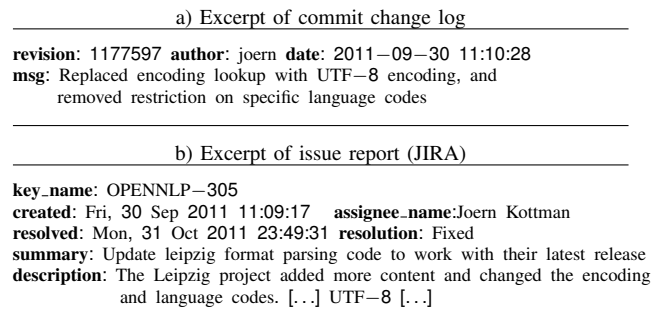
a) Excerpt of commit change log

**revision**: 1177597 **author**: joern **date**: 2011−09−30 11:10:28
**msg**: Replaced encoding lookup with UTF−8 encoding, and removed restriction on specific language codes

b) Excerpt of issue report (JIRA)

**key_name**: OPENNLP−305
**created**: Fri, 30 Sep 2011 11:09:17 **assignee_name**:Joern Kottman
**resolved**: Mon, 31 Oct 2011 23:49:31 **resolution**: Fixed
**summary**: Update leipzig format parsing code to work with their latest release
**description**: The Leipzig project added more content and changed the encoding and language codes. [...] UTF−8 [...]